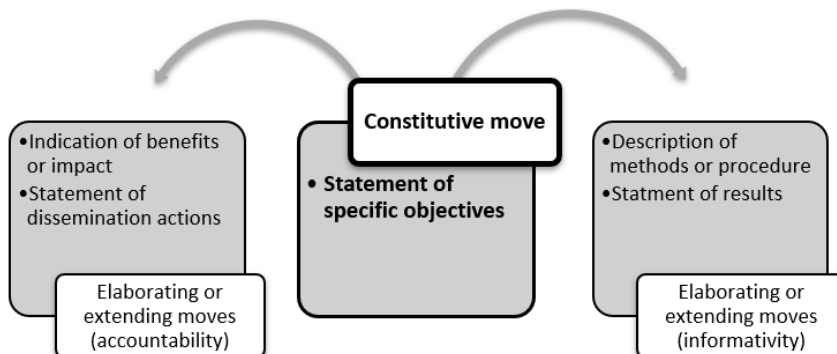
•Indication of benefits or impact
•Statement of dissemination actions

Elaborating or extending moves (accountability)

Constitutive move

• Statement of specific objectives

•Description of methods or procedure
•Statment of results

Elaborating or extending moves (informativity)